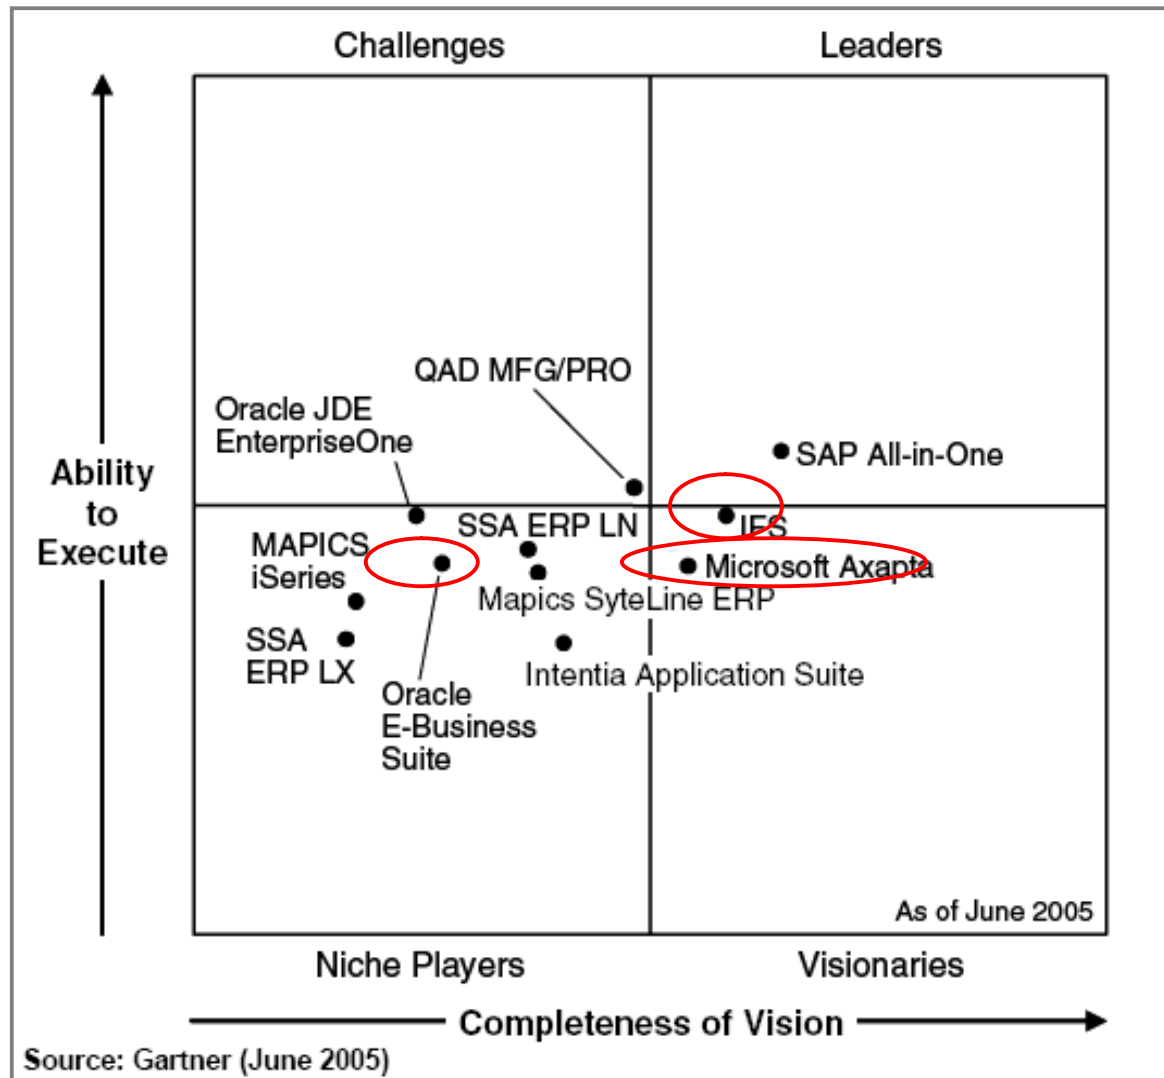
Challenges

Leaders

Ability to Execute

QAD MFG/PRO

Oracle JDE EnterpriseOne

SAP All-in-One

SSA ERP LN

IFS

MAPICS iSeries

Microsoft Axapta

Mapics SyteLine ERP

SSA ERP LX

Intentia Application Suite

Oracle E-Business Suite

As of June 2005

Niche Players

Visionaries

Completeness of Vision

Source: Gartner (June 2005)